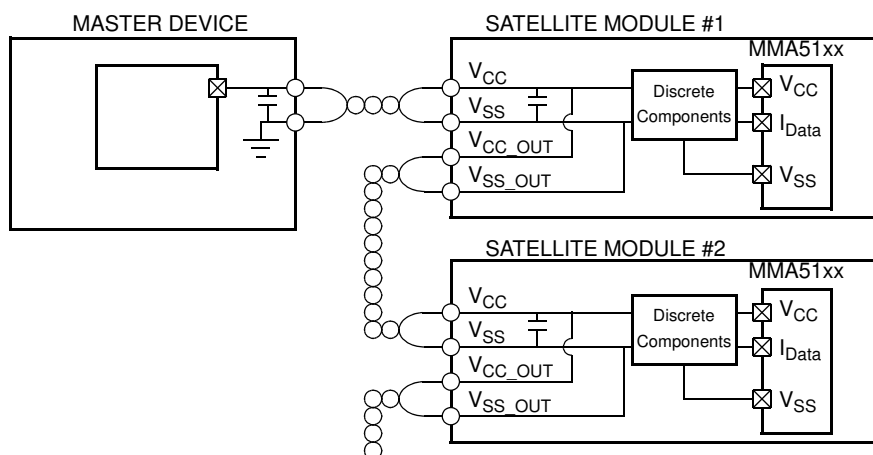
MASTER DEVICE

SATELLITE MODULE #1

MMA51xx

$V_{CC}$

$V_{SS}$

$V_{CC\_OUT}$

$V_{SS\_OUT}$

Discrete Components

$V_{CC}$

$I_{Data}$

$V_{SS}$

SATELLITE MODULE #2

MMA51xx

$V_{CC}$

$V_{SS}$

$V_{CC\_OUT}$

$V_{SS\_OUT}$

Discrete Components

$V_{CC}$

$I_{Data}$

$V_{SS}$